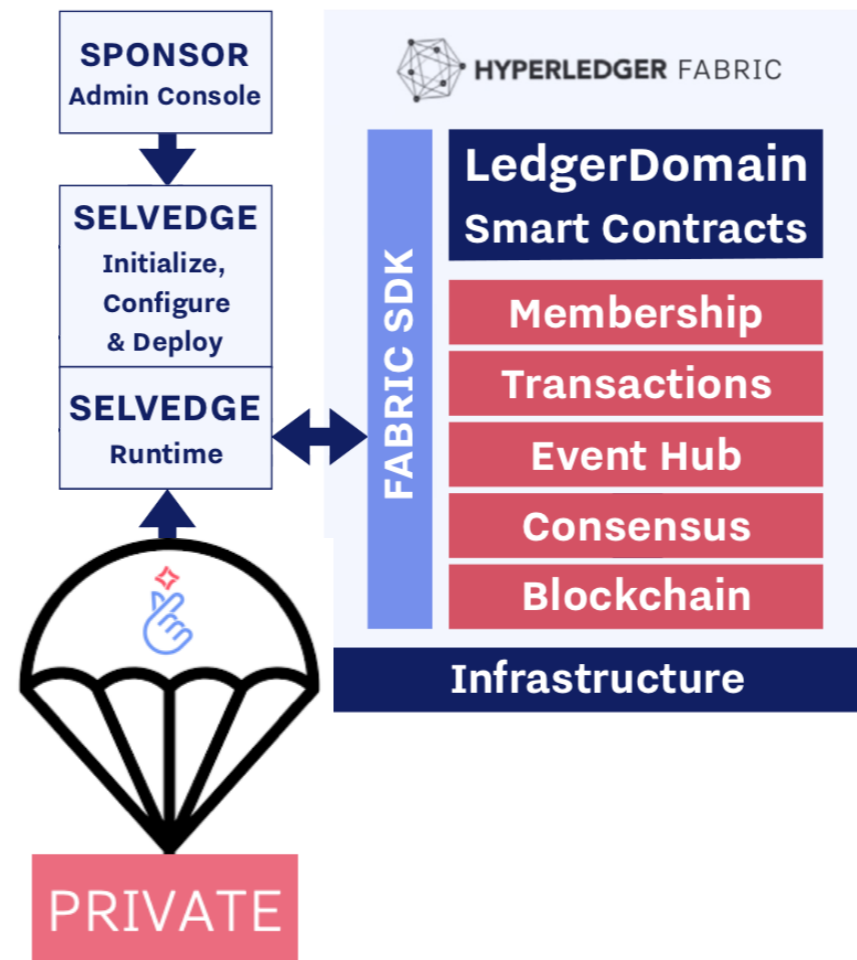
SPONSOR
Admin Console

SELVEDGE
Initialize, Configure & Deploy

SELVEDGE
Runtime

PRIVATE

HYPERLEDGER FABRIC

FABRIC SDK

LedgerDomain
Smart Contracts

Membership

Transactions

Event Hub

Consensus

Blockchain

Infrastructure